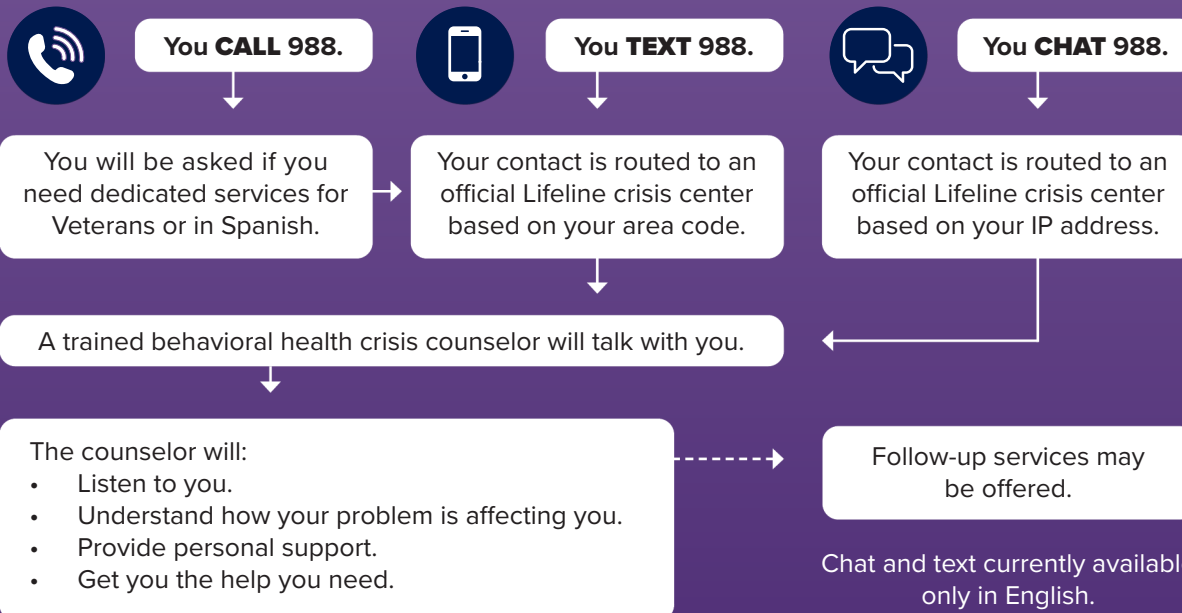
You CALL 988.

You TEXT 988.

You CHAT 988.

You will be asked if you need dedicated services for Veterans or in Spanish.

Your contact is routed to an official Lifeline crisis center based on your area code.

Your contact is routed to an official Lifeline crisis center based on your IP address.

A trained behavioral health crisis counselor will talk with you.

The counselor will:
- Listen to you.
- Understand how your problem is affecting you.
- Provide personal support.
- Get you the help you need.

Follow-up services may be offered.

Chat and text currently availabl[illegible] only in English.